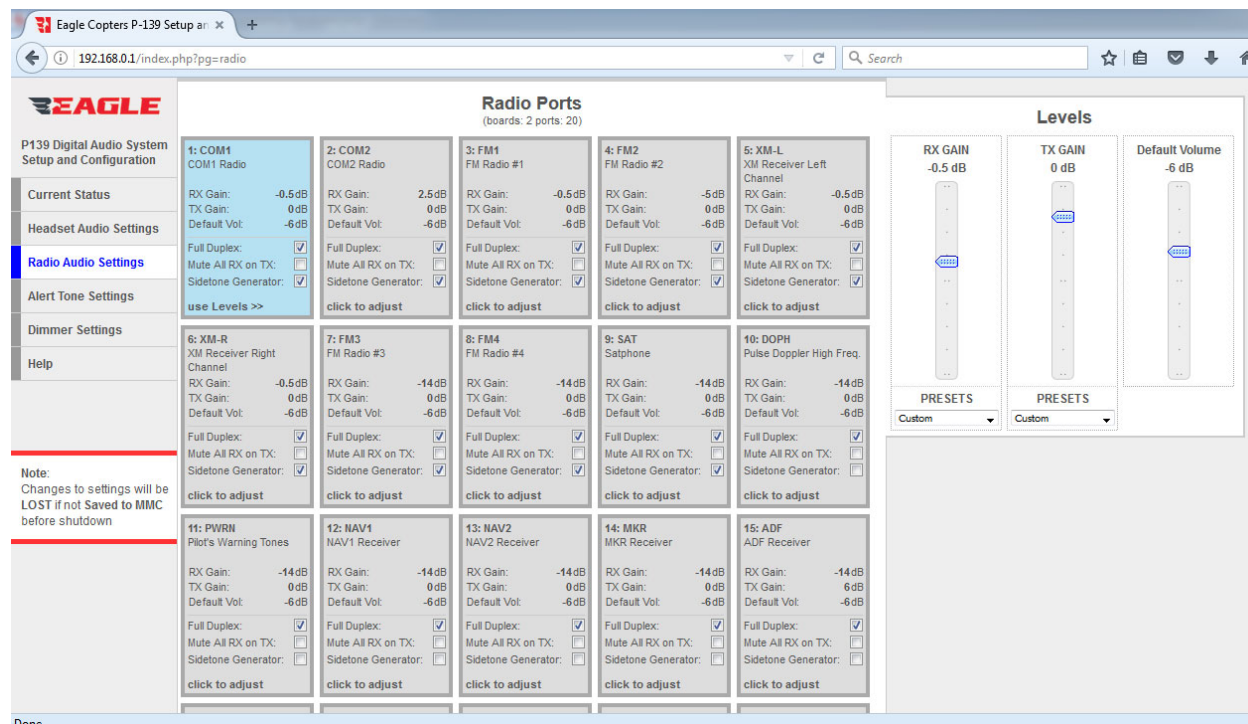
Eagle Copters P-139 Setup ar ×  +

192.168.0.1/index.php?pg=radio

Search

EAGLE

P139 Digital Audio System Setup and Configuration

Current Status
Headset Audio Settings
Radio Audio Settings
Alert Tone Settings
Dimmer Settings
Help

Note:
Changes to settings will be LOST if not Saved to MMC before shutdown

Radio Ports
(boards: 2 ports: 20)

1: COM1
COM1 Radio
RX Gain: -0.5dB
TX Gain: 0dB
Default Vol: -6dB
Full Duplex:
Mute All RX on TX:
Sidetone Generator:
use Levels >>

2: COM2
COM2 Radio
RX Gain: 2.5dB
TX Gain: 0dB
Default Vol: -6dB
Full Duplex:
Mute All RX on TX:
Sidetone Generator:
click to adjust

3: FM1
FM Radio #1
RX Gain: -0.5dB
TX Gain: 0dB
Default Vol: -6dB
Full Duplex:
Mute All RX on TX:
Sidetone Generator:
click to adjust

4: FM2
FM Radio #2
RX Gain: -5dB
TX Gain: 0dB
Default Vol: -6dB
Full Duplex:
Mute All RX on TX:
Sidetone Generator:
click to adjust

5: XM-L
XM Receiver Left Channel
RX Gain: -0.5dB
TX Gain: 0dB
Default Vol: -6dB
Full Duplex:
Mute All RX on TX:
Sidetone Generator:
click to adjust

6: XM-R
XM Receiver Right Channel
RX Gain: -0.5dB
TX Gain: 0dB
Default Vol: -6dB
Full Duplex:
Mute All RX on TX:
Sidetone Generator:
click to adjust

7: FM3
FM Radio #3
RX Gain: -14dB
TX Gain: 0dB
Default Vol: -6dB
Full Duplex:
Mute All RX on TX:
Sidetone Generator:
click to adjust

8: FM4
FM Radio #4
RX Gain: -14dB
TX Gain: 0dB
Default Vol: -6dB
Full Duplex:
Mute All RX on TX:
Sidetone Generator:
click to adjust

9: SAT
Satphone
RX Gain: -14dB
TX Gain: 0dB
Default Vol: -6dB
Full Duplex:
Mute All RX on TX:
Sidetone Generator:
click to adjust

10: DOPH
Pulse Doppler High Freq.
RX Gain: -14dB
TX Gain: 0dB
Default Vol: -6dB
Full Duplex:
Mute All RX on TX:
Sidetone Generator:
click to adjust

11: PWRN
Pilot's Warning Tones
RX Gain: -14dB
TX Gain: 0dB
Default Vol: -6dB
Full Duplex:
Mute All RX on TX:
Sidetone Generator:
click to adjust

12: NAV1
NAV1 Receiver
RX Gain: -14dB
TX Gain: 0dB
Default Vol: -6dB
Full Duplex:
Mute All RX on TX:
Sidetone Generator:
click to adjust

13: NAV2
NAV2 Receiver
RX Gain: -14dB
TX Gain: 0dB
Default Vol: -6dB
Full Duplex:
Mute All RX on TX:
Sidetone Generator:
click to adjust

14: MKR
MKR Receiver
RX Gain: -14dB
TX Gain: 0dB
Default Vol: -6dB
Full Duplex:
Mute All RX on TX:
Sidetone Generator:
click to adjust

15: ADF
ADF Receiver
RX Gain: -14dB
TX Gain: 6dB
Default Vol: -6dB
Full Duplex:
Mute All RX on TX:
Sidetone Generator:
click to adjust

Levels

RX GAIN
-0.5 dB
PRESETS
Custom

TX GAIN
0 dB
PRESETS
Custom

Default Volume
-6 dB

Done